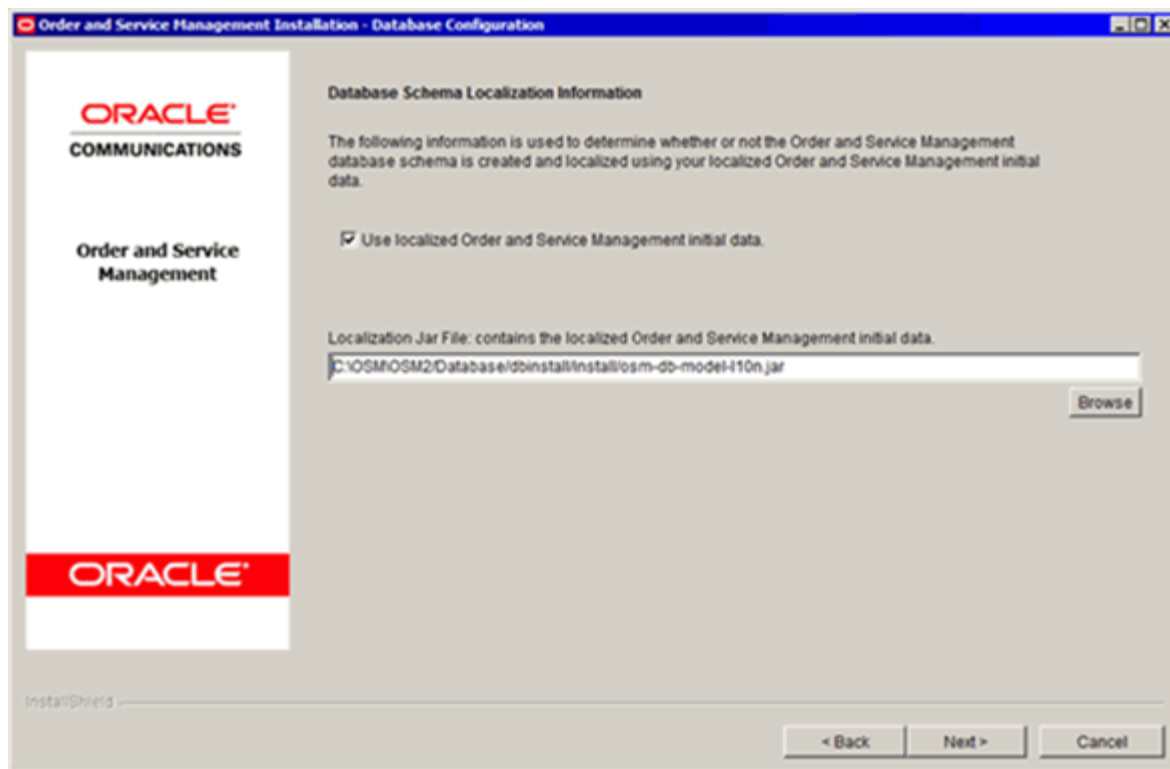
Order and Service Management Installation - Database Configuration

ORACLE
COMMUNICATIONS

Order and Service Management

ORACLE

Database Schema Localization Information

The following information is used to determine whether or not the Order and Service Management database schema is created and localized using your localized Order and Service Management initial data.

Use localized Order and Service Management initial data.

Localization Jar File: contains the localized Order and Service Management initial data.

C:\OSM\OSM2/Database/dbinstall/install/osm-db-model-l10n.jar

Browse

InstallShield

< Back

Next >

Cancel